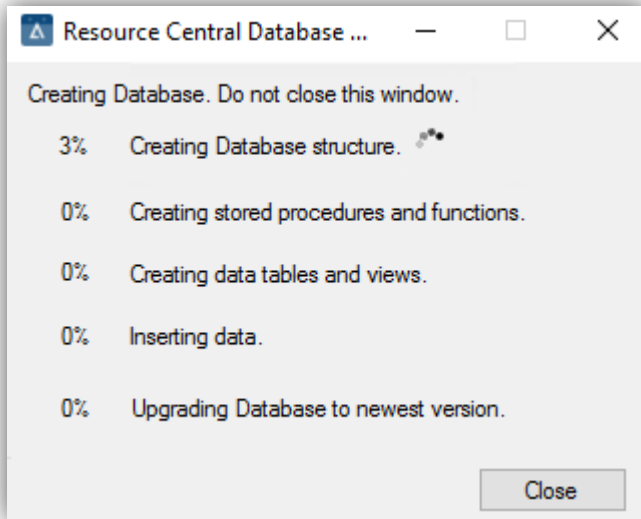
Resource Central Database ...

Creating Database. Do not close this window.

3% Creating Database structure.

0% Creating stored procedures and functions.

0% Creating data tables and views.

0% Inserting data.

0% Upgrading Database to newest version.

Close